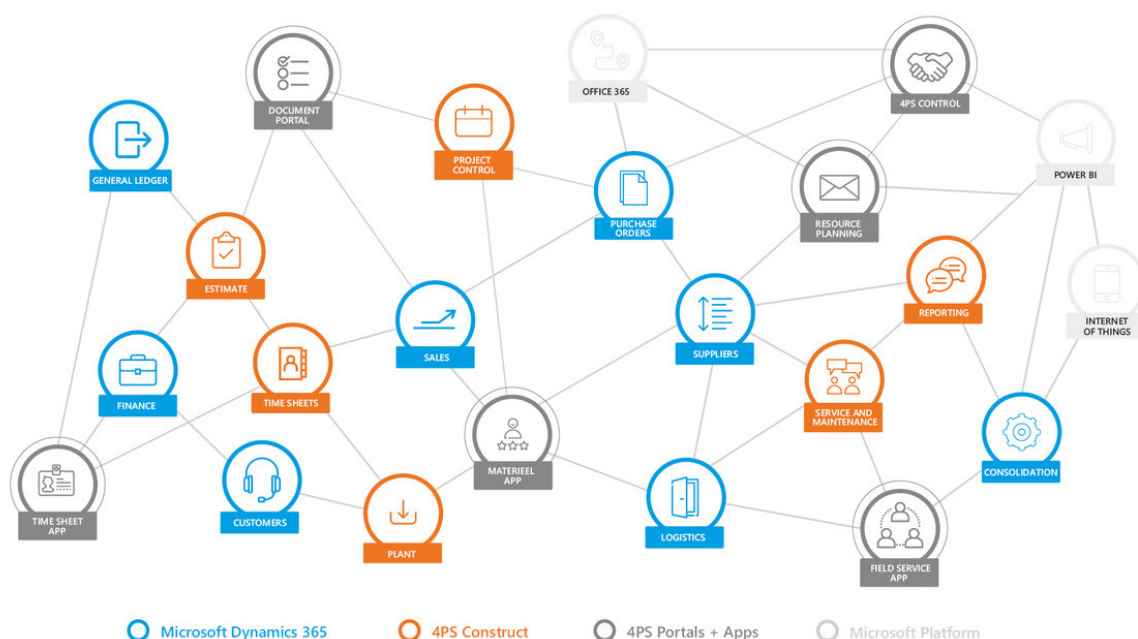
DOCUMENT PORTAL

OFFICE 365

4PS CONTROL

GENERAL LEDGER

PROJECT CONTROL

PURCHASE ORDERS

RESOURCE PLANNING

POWER BI

ESTIMATE

REPORTING

SALES

SUPPLIERS

INTERNET OF THINGS

FINANCE

TIME SHEETS

SERVICE AND MAINTENANCE

MATERIEEL APP

CONSOLIDATION

TIME SHEET APP

CUSTOMERS

LOGISTICS

PLANT

FIELD SERVICE APP

Microsoft Dynamics 365

4PS Construct

4PS Portals + Apps

Microsoft Platform